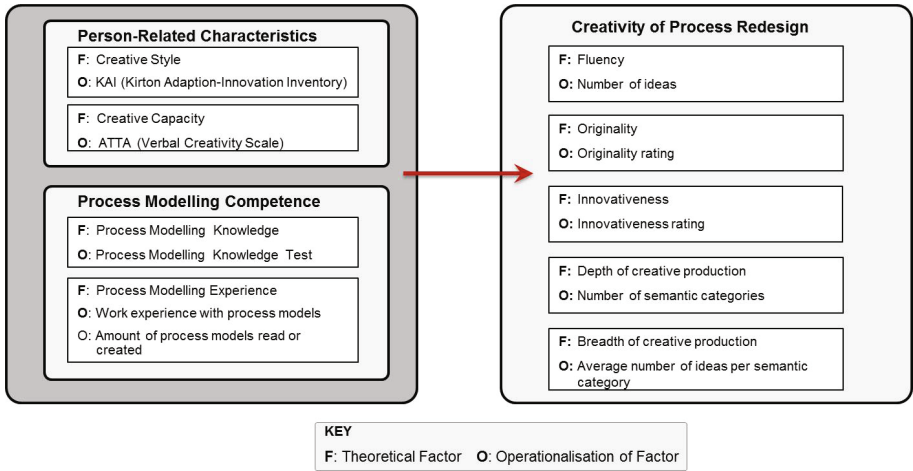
**Person-Related Characteristics**

**F**: Creative Style
**O**: KAI (Kirton Adaption-Innovation Inventory)

**F**: Creative Capacity
**O**: ATTA (Verbal Creativity Scale)

**Process Modelling Competence**

**F**: Process Modelling Knowledge
**O**: Process Modelling Knowledge Test

**F**: Process Modelling Experience
**O**: Work experience with process models
O: Amount of process models read or created

**Creativity of Process Redesign**

**F**: Fluency
**O:** Number of ideas

**F**: Originality
**O:** Originality rating

**F**: Innovativeness
**O:** Innovativeness rating

**F**: Depth of creative production
**O:** Number of semantic categories

**F**: Breadth of creative production
**O:** Average number of ideas per semantic category

**KEY**
**F**: Theoretical Factor **O**: Operationalisation of Factor